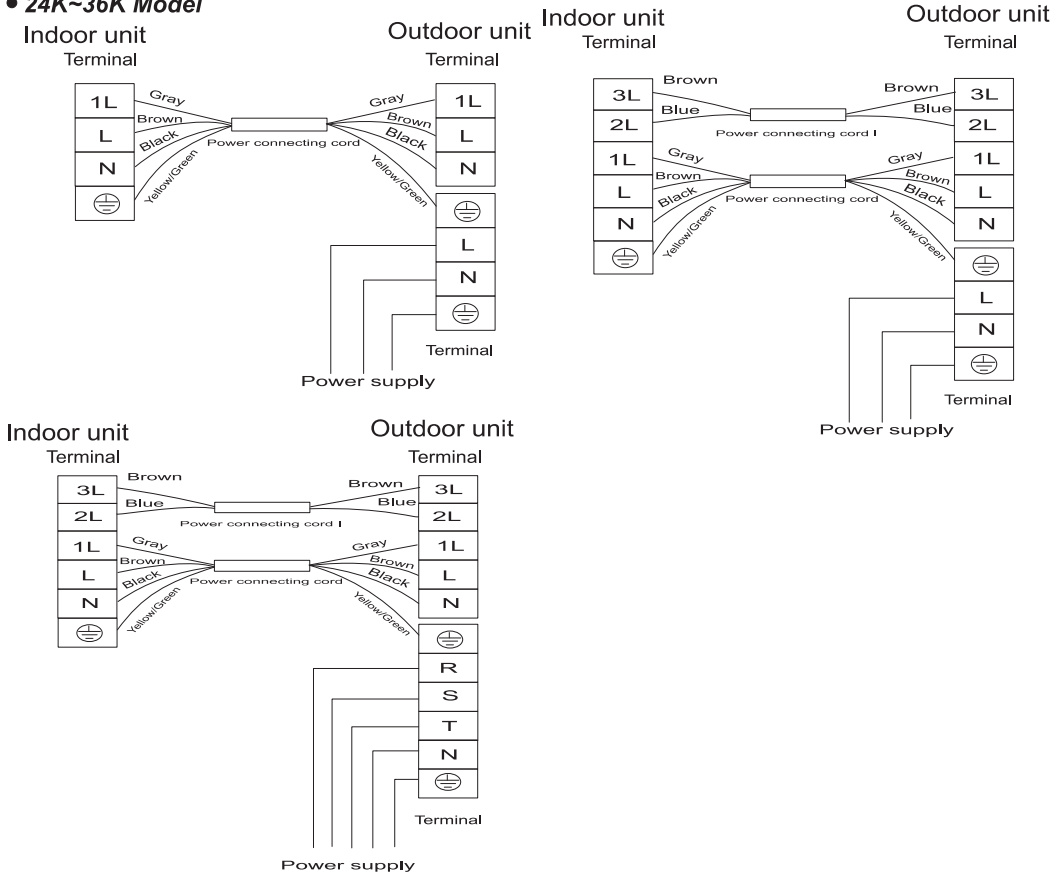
• 24K~36K Model

Indoor unit
Terminal
1L
L
N
Gray
Brown
Black
Yellow/Green
Power connecting cord
Outdoor unit
Terminal
Gray
Brown
Black
Yellow/Green
1L
L
N
L
N
Terminal
Power supply

Indoor unit
Terminal
3L
2L
1L
L
N
Brown
Blue
Power connecting cord I
Gray
Brown
Black
Yellow/Green
Power connecting cord
Outdoor unit
Terminal
Brown
Blue
3L
2L
Gray
Brown
Black
Yellow/Green
1L
L
N
L
N
Terminal
Power supply

Indoor unit
Terminal
3L
2L
1L
L
N
Brown
Blue
Power connecting cord I
Gray
Brown
Black
Yellow/Green
Power connecting cord
Outdoor unit
Terminal
Brown
Blue
3L
2L
Gray
Brown
Black
Yellow/Green
1L
L
N
R
S
T
N
Terminal
Power supply